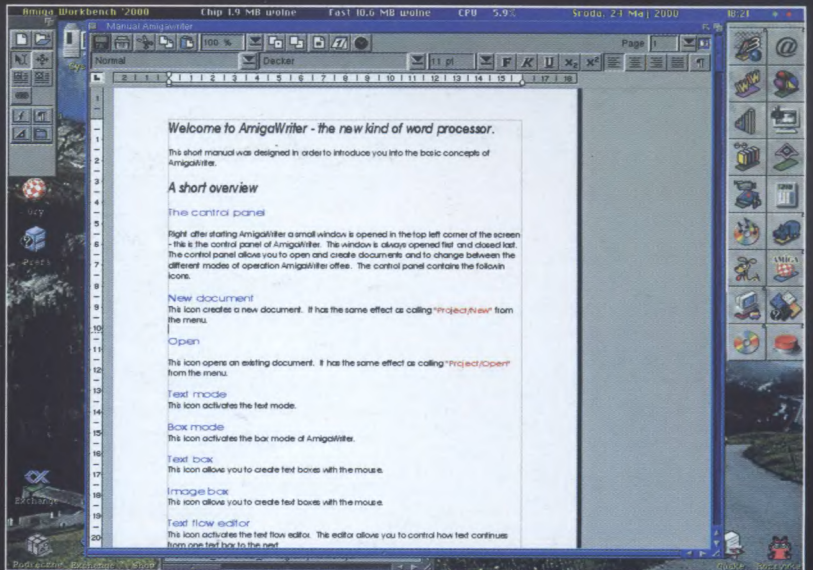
Amiga Workbench 2000 Chip 1.9 MB wolne Fast 10.6 MB wolne CPU 5.9% Środa, 24 Maj 2000 18:21

Manual AmigaWriter

100 %

Page 1

Normal Decker 11 pt F K U

Welcome to AmigaWriter - the new kind of word processor.

This short manual was designed in order to introduce you into the basic concepts of AmigaWriter.

A short overview

The control panel

Right after starting AmigaWriter a small window is opened in the top left corner of the screen - this is the control panel of AmigaWriter. This window is always opened first and closed last. The control panel allows you to open and create documents and to change between the different modes of operation AmigaWriter offee. The control panel contains the followin icons:

New document
This icon creates a new document. It has the same effect as calling "Project/New" from the menu.

Open

This icon opens an existing document. It has the same effect as calling "Project/Open" from the menu.

Text mode
This icon activates the text mode.

Box mode
This icon activates the box mode of AmigaWriter.

Text box
This icon allows you to create text boxes with the mouse.

Image box
This icon allows you to create text boxes with the mouse.

Text flow editor
This icon activates the text flow editor. This editor allows you to control how text continues from one text box to the next.

Gry

Exchange

Podręczne Exchange